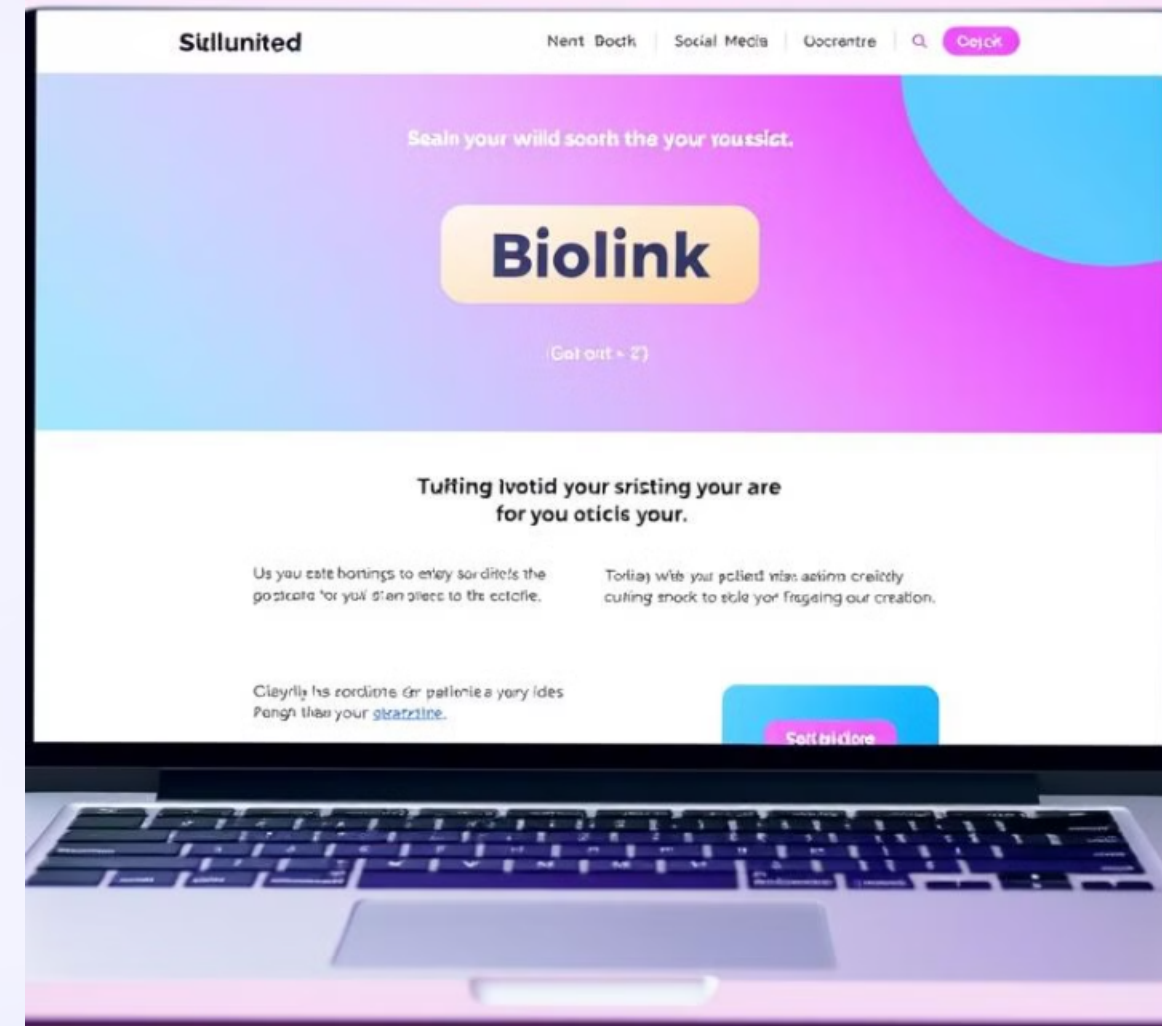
Skillunited

Nent Boch | Social Media | Docrentre | Cejck

Sealn your wilid sooth the your roussict.

Biolink

(Gol ont - 2')

Tufting lvotid your sristing your are for you oticis your.

Us you eate hortings to enjoy sordilcis the posicote for yoil stan pliece to the ectofie.

Tordiaj with your pollerd wise aetion creitdy cufting snock to sble yor frageing our creation.

Cleyrlis hs zordiote dr pallonie a yory ides Pongh than your okazzine.

Soft bildore